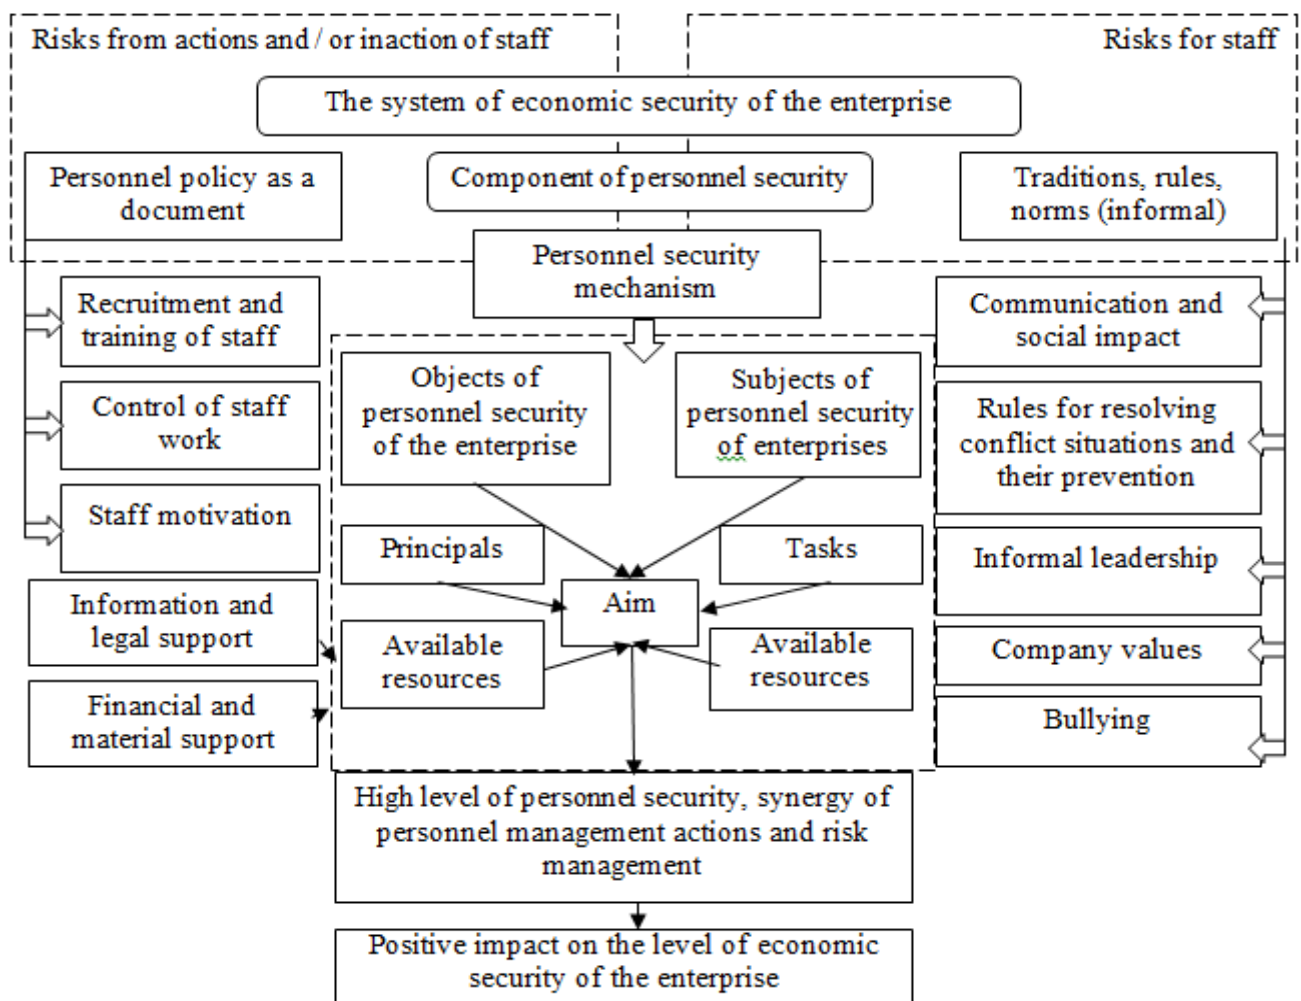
Risks from actions and / or inaction of staff

Risks for staff

The system of economic security of the enterprise

Personnel policy as a document

Component of personnel security

Traditions, rules, norms (informal)

Personnel security mechanism

Recruitment and training of staff

Control of staff work

Staff motivation

Information and legal support

Financial and material support

Objects of personnel security of the enterprise

Subjects of personnel security of enterprises

Principals

Tasks

Aim

Available resources

Available resources

Communication and social impact

Rules for resolving conflict situations and their prevention

Informal leadership

Company values

Bullying

High level of personnel security, synergy of personnel management actions and risk management

Positive impact on the level of economic security of the enterprise